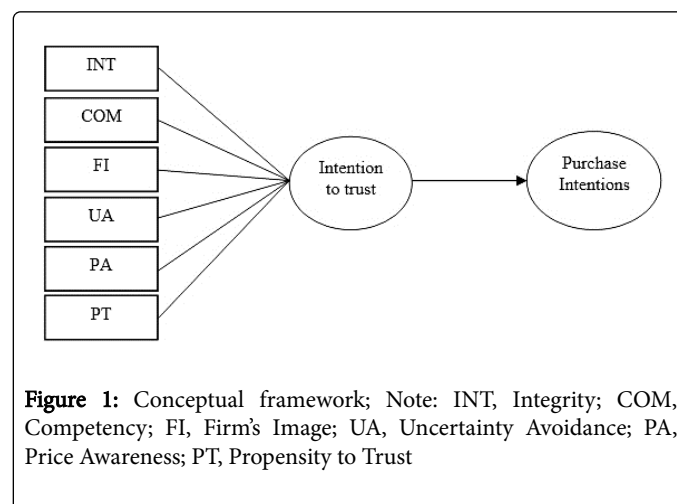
INT

COM

FI

UA

PA

PT

Intention to trust

Purchase Intentions

Figure 1: Conceptual framework; Note: INT, Integrity; COM, Competency; FI, Firm's Image; UA, Uncertainty Avoidance; PA, Price Awareness; PT, Propensity to Trust